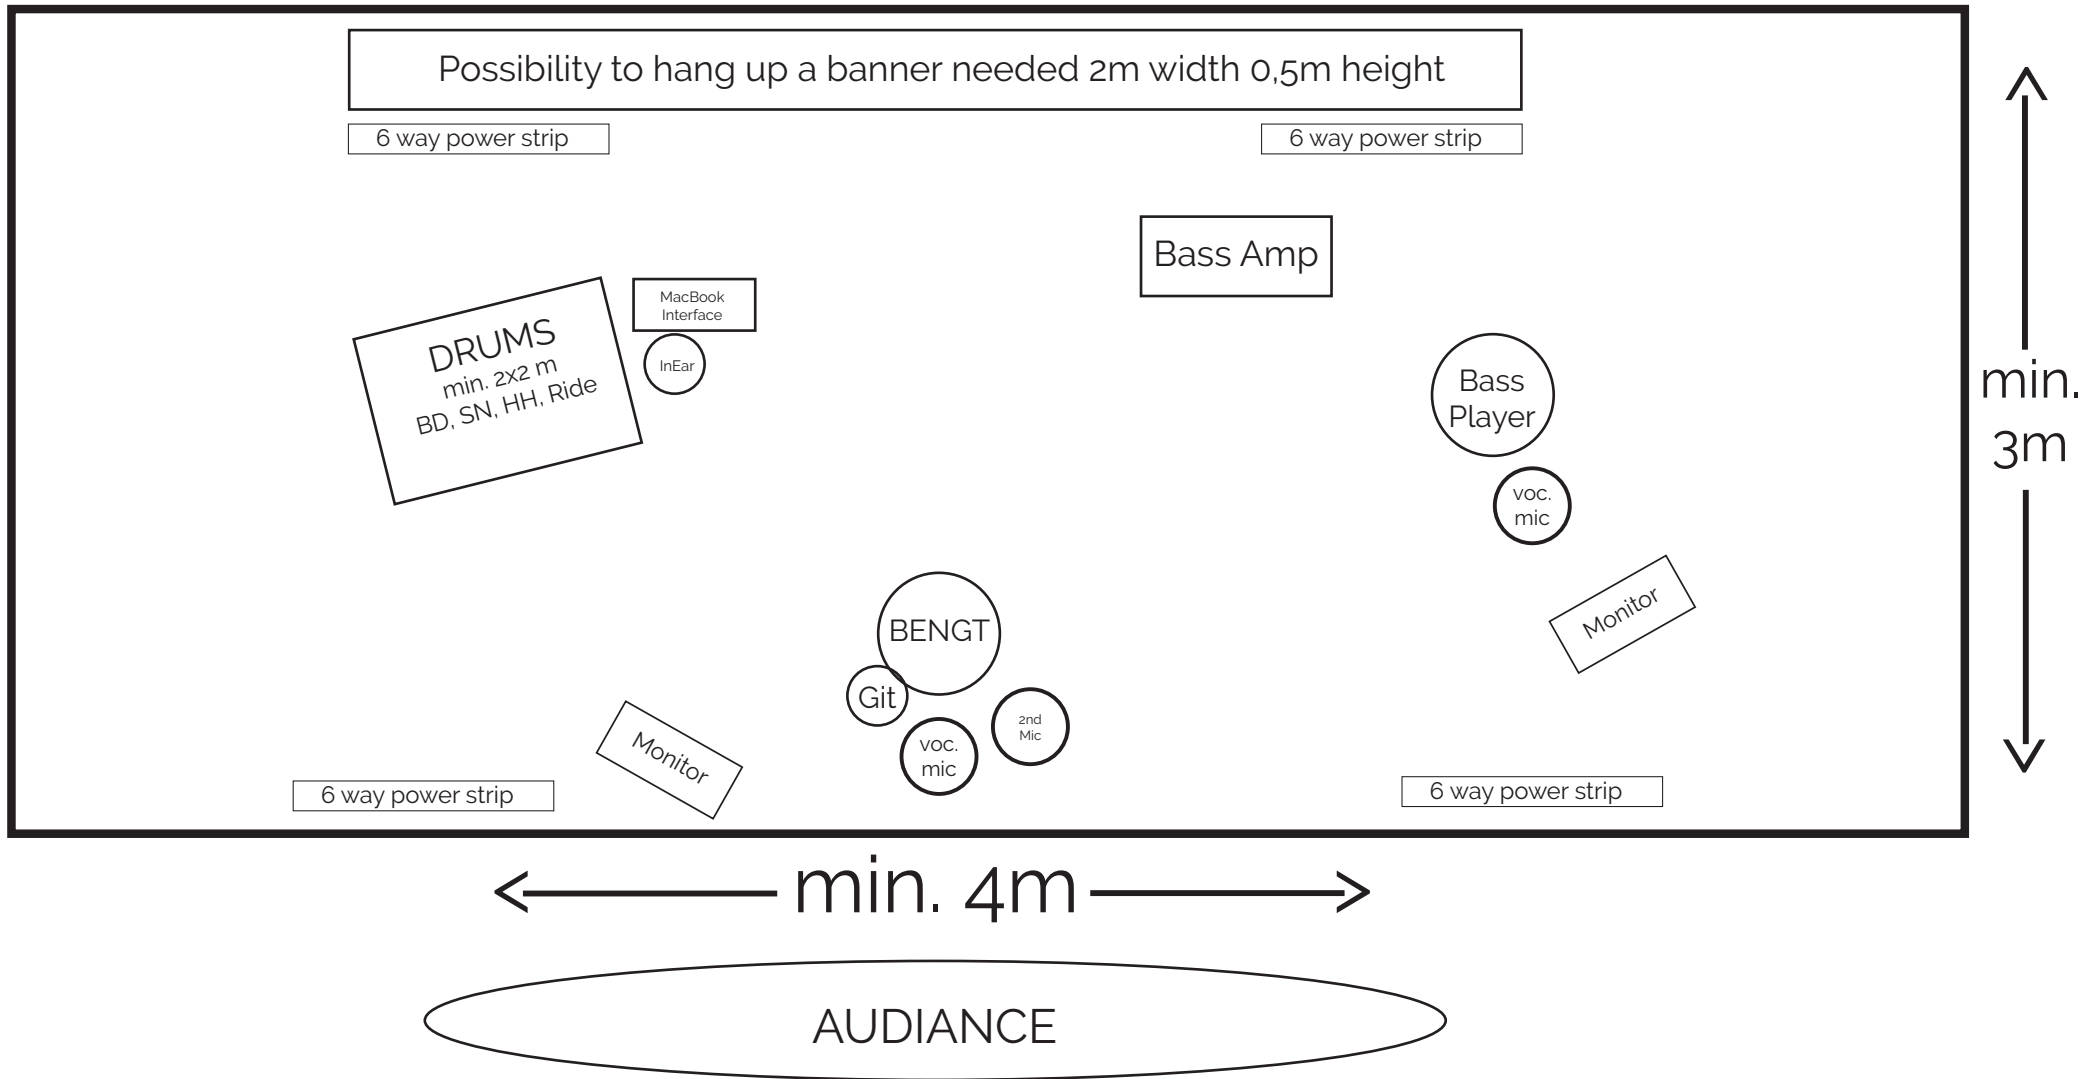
Possibility to hang up a banner needed 2m width 0,5m height

6 way power strip

6 way power strip

Bass Amp

MacBook Interface

DRUMS
min. 2x2 m
BD, SN, HH, Ride

InEar

Bass Player

voc. mic

min. 3m

Monitor

BENGT

Git

2nd Mic

voc. mic

Monitor

6 way power strip

6 way power strip

min. 4m

AUDIANCE